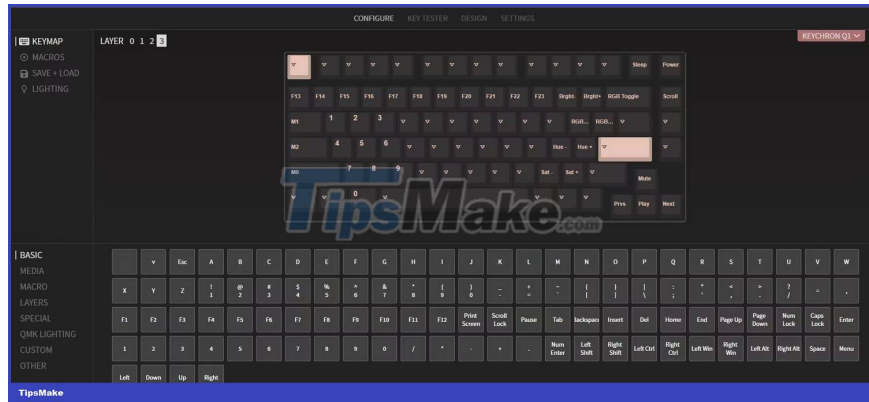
CONFIGURE KEY TESTER DESIGN SETTINGS

KEYCHRON Q1

KEYMAP
MACROS
SAVE + LOAD
LIGHTING

LAYER 0 1 2 3

▽ ▽ ▽ ▽ ▽ ▽ ▽ ▽ ▽ ▽ ▽ ▽ ▽ Sleep Power

F13 F14 F15 F16 F17 F18 F19 F20 F21 F22 F23 Brght- Brght+ RGB Toggle Scroll

M1 1 2 3 ▽ ▽ ▽ ▽ ▽ ▽ ▽ RGB... RGB... ▽ ▽

M2 4 5 6 ▽ ▽ ▽ ▽ ▽ ▽ ▽ Hue - Hue + ▽ ▽

M0 7 8 9 ▽ ▽ ▽ ▽ ▽ Sat - Sat + ▽ Mute

▽ ▽ 0 ▽ ▽ ▽ Prvs Play Next

TipsMake.com

BASIC
MEDIA
MACRO
LAYERS
SPECIAL
QMK LIGHTING
CUSTOM
OTHER

▽ Esc A B C D E F G H I J K L M N O P Q R S T U V W

X Y Z ! 1 @ 2 # 3 $ 4 % 5 ^ 6 & 7 * 8 ( 9 ) 0 _ - + = ~ ` { [ } ] | \ : ; " ' < , > . ? / = ,

F1 F2 F3 F4 F5 F6 F7 F8 F9 F10 F11 F12 Print Screen Scroll Lock Pause Tab Backspace Insert Del Home End Page Up Page Down Num Lock Caps Lock Enter

1 2 3 4 5 6 7 8 9 0 / * - + . Num Enter Left Shift Right Shift Left Ctrl Right Ctrl Left Win Right Win Left Alt Right Alt Space Menu

Left Down Up Right

TipsMake